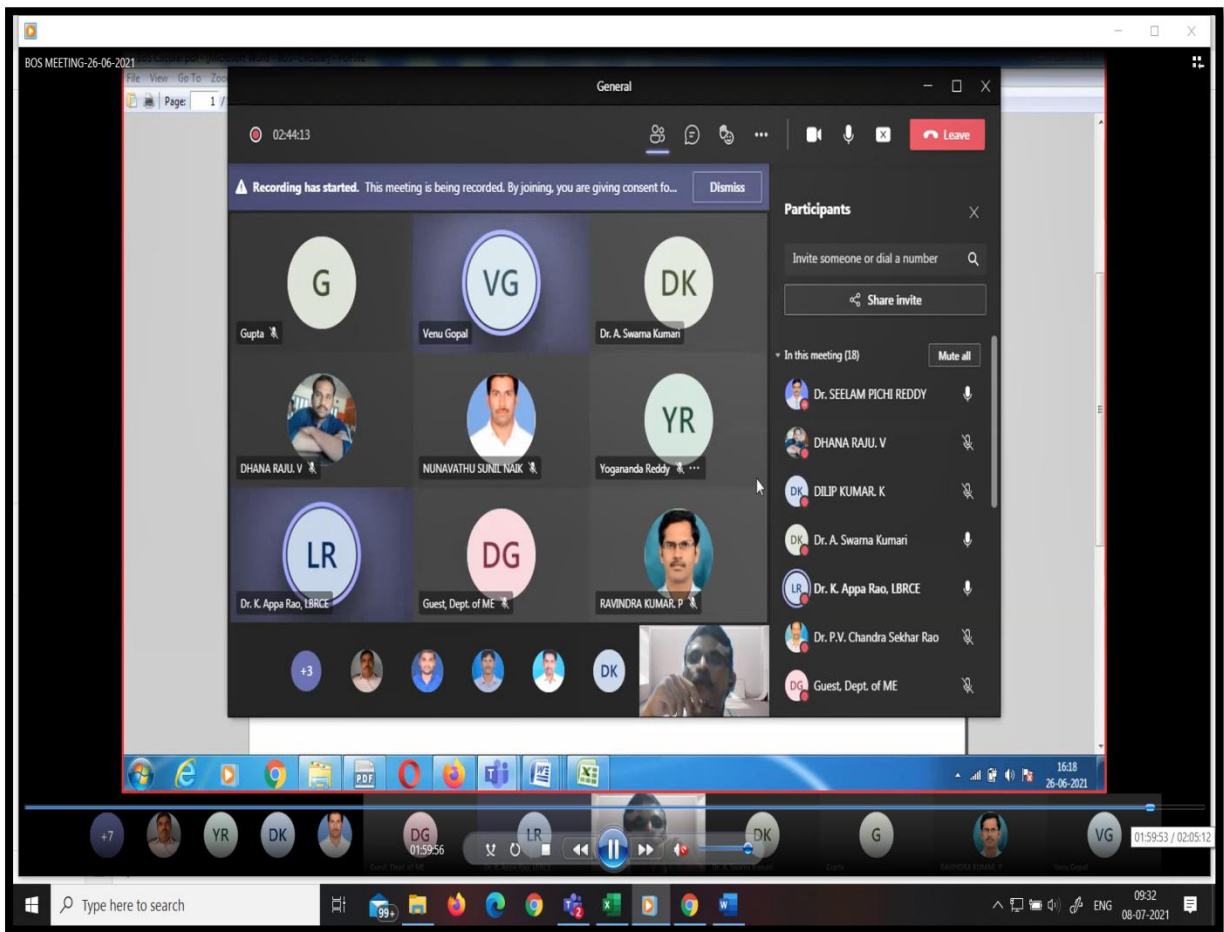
BOS MEETING-26-06-2021

File View Go To Zoo

Page: 1 /

General

02:44:13

Leave

Recording has started. This meeting is being recorded. By joining, you are giving consent fo...

Dismiss

G
Gupta

VG
Venu Gopal

DK
Dr. A. Swarna Kumari

DHANA RAJU. V

NUNAVATHU SUNIL NAIK

YR
Yogananda Reddy

LR
Dr. K. Appa Rao, LBRCE

DG
Guest, Dept. of ME

RAVINDRA KUMAR. P

+3

DK

Participants

Invite someone or dial a number

Share invite

In this meeting (18)

Mute all

Dr. SEELAM PICHI REDDY

DHANA RAJU. V

DK DILIP KUMAR. K

DK Dr. A. Swarna Kumari

LR Dr. K. Appa Rao, LBRCE

Dr. P.V. Chandra Sekhar Rao

DG Guest, Dept. of ME

PDF

16:18
26-06-2021

+7

YR

DK

DG

01:59:56

LR

DK

G

VG

01:59:53 / 02:05:12

Type here to search

99+

ENG

09:32
08-07-2021